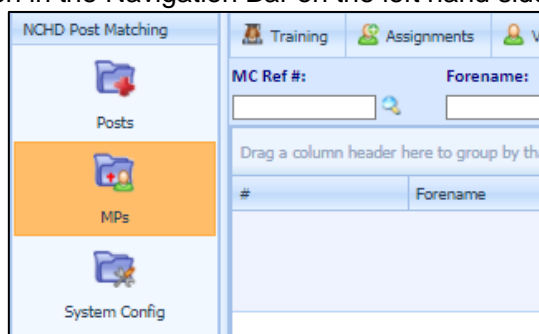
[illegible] in the Navigation Bar on the left hand side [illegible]

NCHD Post Matching

Posts

MPs

System Config

Training
Assignments
V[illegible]

MC Ref #:
Forename:

Drag a column header here to group by th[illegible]

| # | Forename |
|---|---|